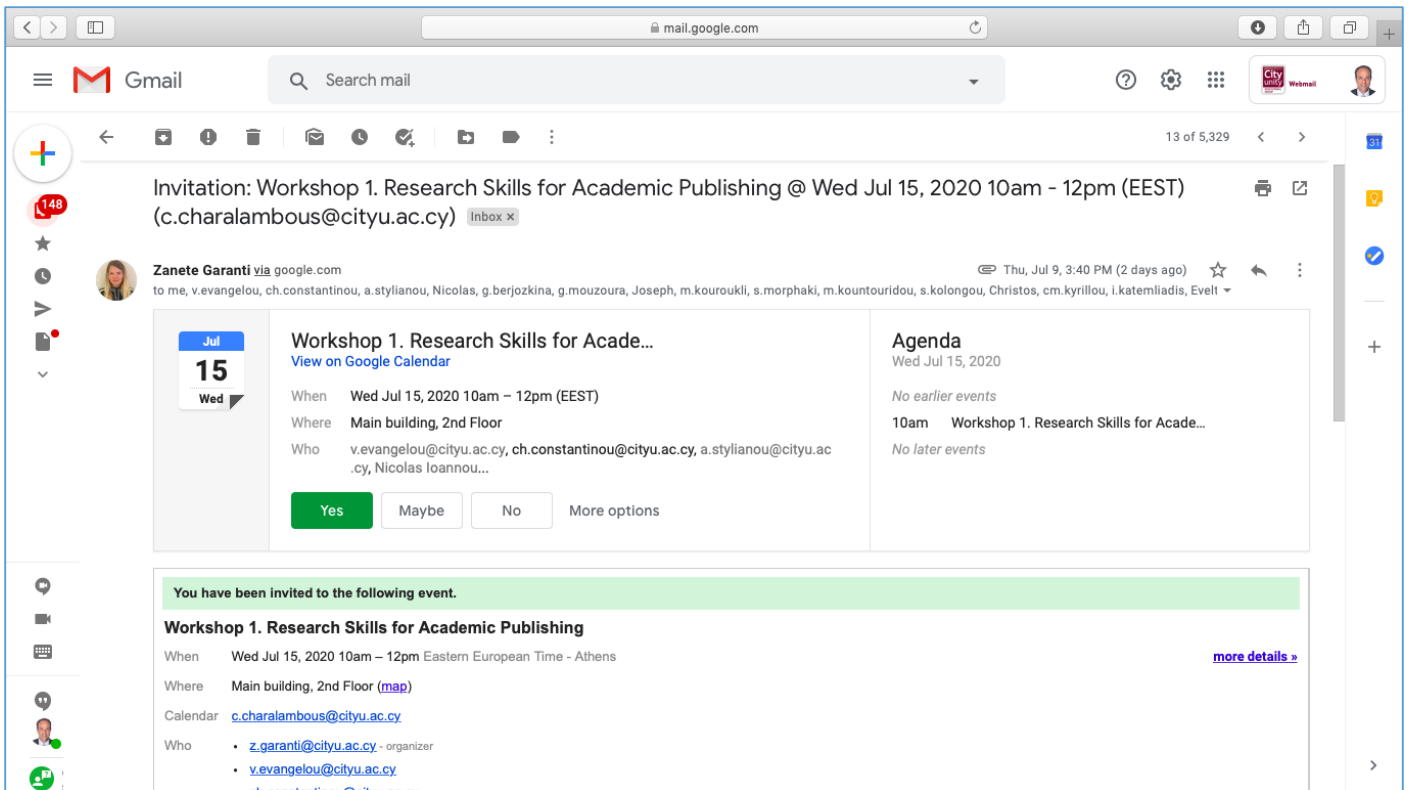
mail.google.com

Gmail

Search mail

City unity Webmail

148

13 of 5,329

Invitation: Workshop 1. Research Skills for Academic Publishing @ Wed Jul 15, 2020 10am - 12pm (EEST) (c.charalambous@cityu.ac.cy) Inbox ×

Zanete Garanti via google.com

Thu, Jul 9, 3:40 PM (2 days ago)

to me, v.evangelou, ch.constantinou, a.stylianou, Nicolas, g.berjozkina, g.mouzoura, Joseph, m.kouroukli, s.morphaki, m.kountouridou, s.kolongou, Christos, cm.kyrillou, i.katemliadis, Evelt

Jul
15
Wed

Workshop 1. Research Skills for Acade...
View on Google Calendar

When Wed Jul 15, 2020 10am – 12pm (EEST)
Where Main building, 2nd Floor
Who v.evangelou@cityu.ac.cy, ch.constantinou@cityu.ac.cy, a.stylianou@cityu.ac.cy, Nicolas Ioannou...

Yes Maybe No More options

Agenda
Wed Jul 15, 2020
No earlier events
10am Workshop 1. Research Skills for Acade...
No later events

You have been invited to the following event.

Workshop 1. Research Skills for Academic Publishing

When Wed Jul 15, 2020 10am – 12pm Eastern European Time - Athens
more details »

Where Main building, 2nd Floor (map)

Calendar c.charalambous@cityu.ac.cy

Who
• z.garanti@cityu.ac.cy - organizer
• v.evangelou@cityu.ac.cy
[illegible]